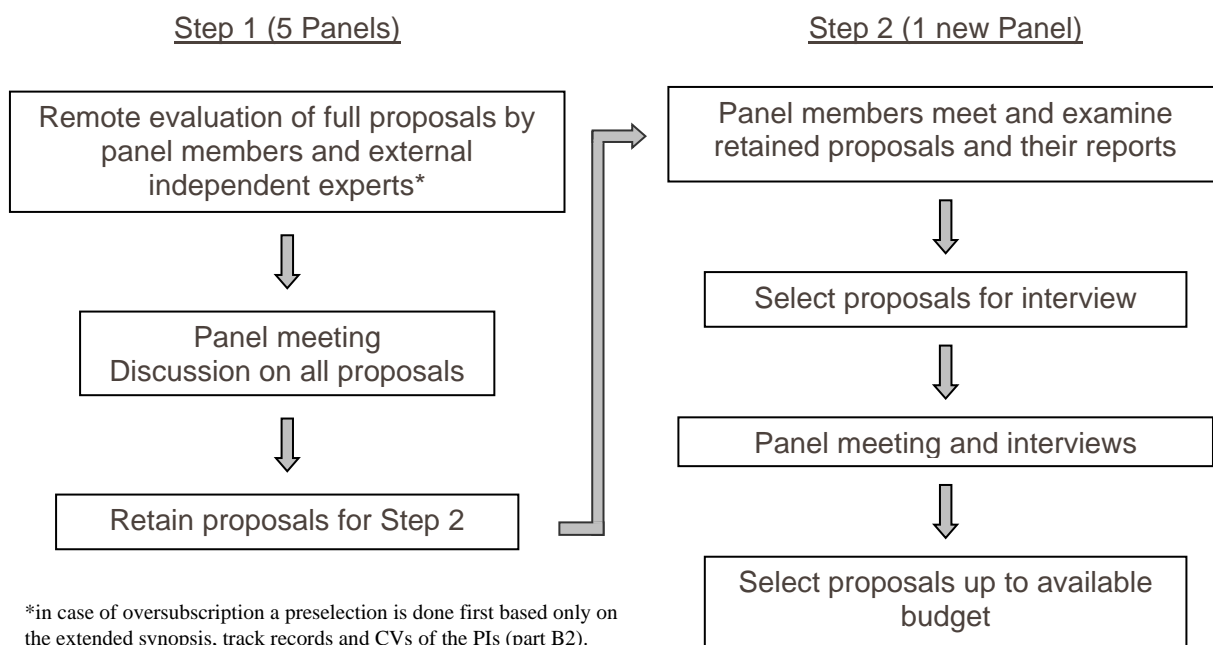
Step 1 (5 Panels)

Remote evaluation of full proposals by panel members and external independent experts*

Panel meeting
Discussion on all proposals

Retain proposals for Step 2

*in case of oversubscription a preselection is done first based only on the extended synopsis, track records and CVs of the PIs (part B2).

Step 2 (1 new Panel)

Panel members meet and examine retained proposals and their reports

Select proposals for interview

Panel meeting and interviews

Select proposals up to available budget